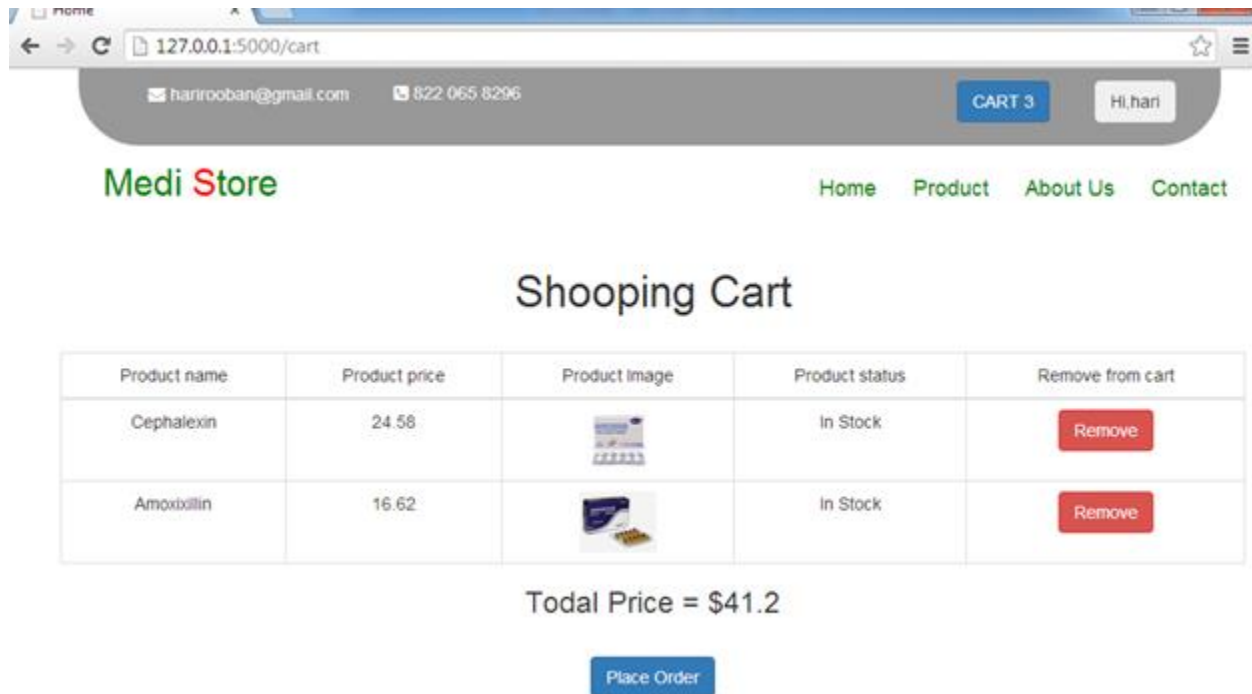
Home

127.0.0.1:5000/cart

harirooban@gmail.com 822 065 8296 CART 3 Hi,hari

Medi Store

Home Product About Us Contact

Shooping Cart

| Product name | Product price | Product image | Product status | Remove from cart |
|---|---|---|---|---|
| Cephalexin | 24.58 | | In Stock | Remove |
| Amoxixillin | 16.62 | | In Stock | Remove |

Todal Price = $41.2

Place Order